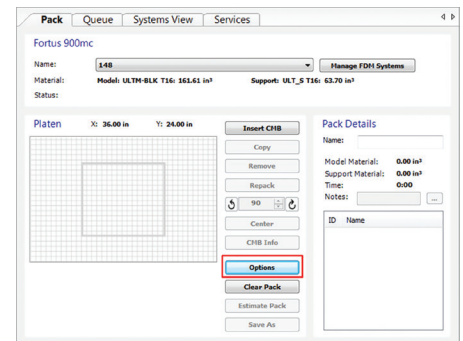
Pack | Queue | Systems View | Services

Fortus 900mc

Name: 148

Manage FDM Systems

Material: Model: ULTM-BLK T16: 161.61 in³

Support: ULT_S T16: 63.70 in³

Status:

Platen X: 36.00 in Y: 24.00 in

Insert CMB

Copy

Remove

Repack

90

Center

CMB Info

Options

Clear Pack

Estimate Pack

Save As

Pack Details

Name:

Model Material: 0.00 in³

Support Material: 0.00 in³

Time: 0:00

Notes:

...

| ID | Name |
|---|---|